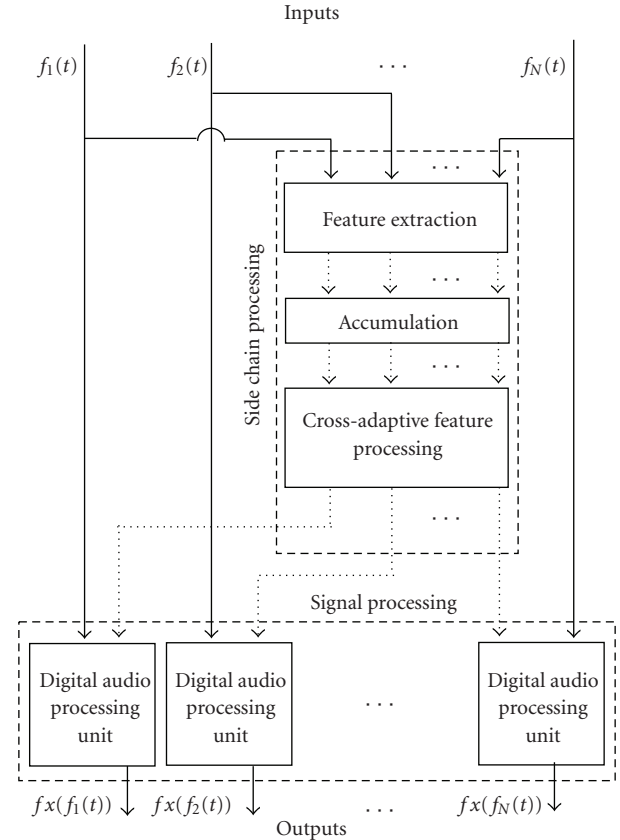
Inputs

$f_1(t)$ $f_2(t)$ ... $f_N(t)$

...

Feature extraction

...

Accumulation

...

Side chain processing

Cross-adaptive feature processing

...

Signal processing

Digital audio processing unit

Digital audio processing unit

...

Digital audio processing unit

$fx(f_1(t))$ $fx(f_2(t))$ ... $fx(f_N(t))$

Outputs